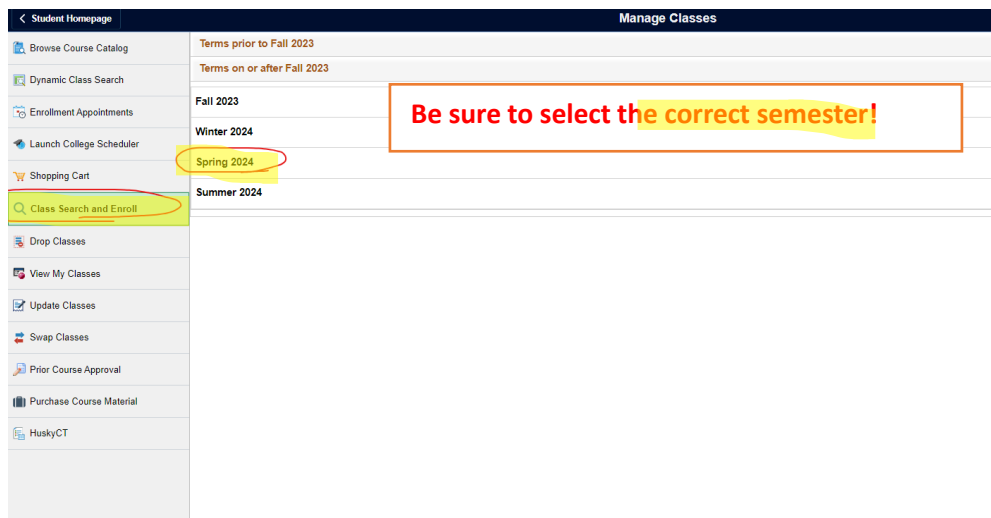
< Student Homepage

Manage Classes

Browse Course Catalog
Dynamic Class Search
Enrollment Appointments
Launch College Scheduler
Shopping Cart
Class Search and Enroll
Drop Classes
View My Classes
Update Classes
Swap Classes
Prior Course Approval
Purchase Course Material
HuskyCT

Terms prior to Fall 2023
Terms on or after Fall 2023

Fall 2023
Winter 2024
Spring 2024
Summer 2024

Be sure to select the correct semester!